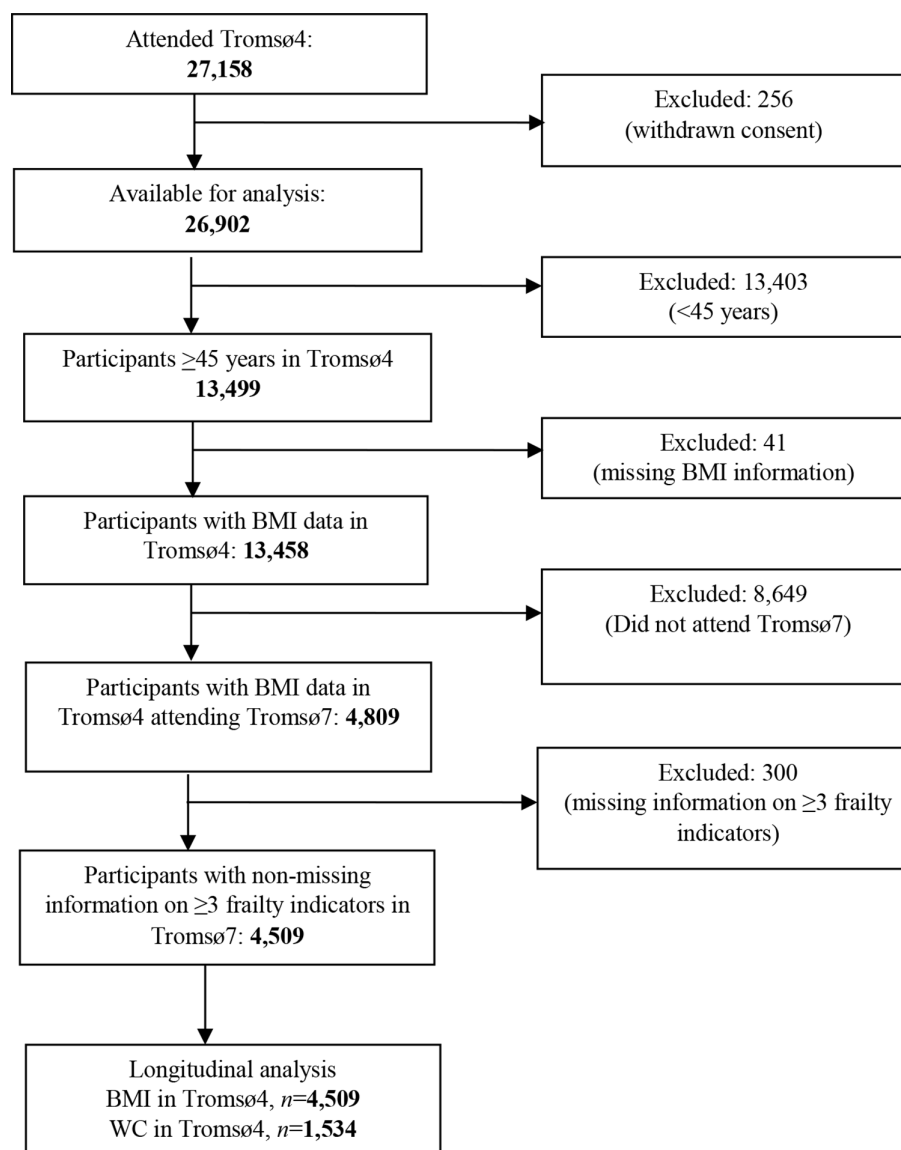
Attended Tromsø4:
**27,158**

Excluded: 256
(withdrawn consent)

Available for analysis:
**26,902**

Excluded: 13,403
(<45 years)

Participants $\geq$45 years in Tromsø4
**13,499**

Excluded: 41
(missing BMI information)

Participants with BMI data in Tromsø4: **13,458**

Excluded: 8,649
(Did not attend Tromsø7)

Participants with BMI data in Tromsø4 attending Tromsø7: **4,809**

Excluded: 300
(missing information on $\geq$3 frailty indicators)

Participants with non-missing information on $\geq$3 frailty indicators in Tromsø7: **4,509**

Longitudinal analysis
BMI in Tromsø4, *n*=**4,509**
WC in Tromsø4, *n*=**1,534**